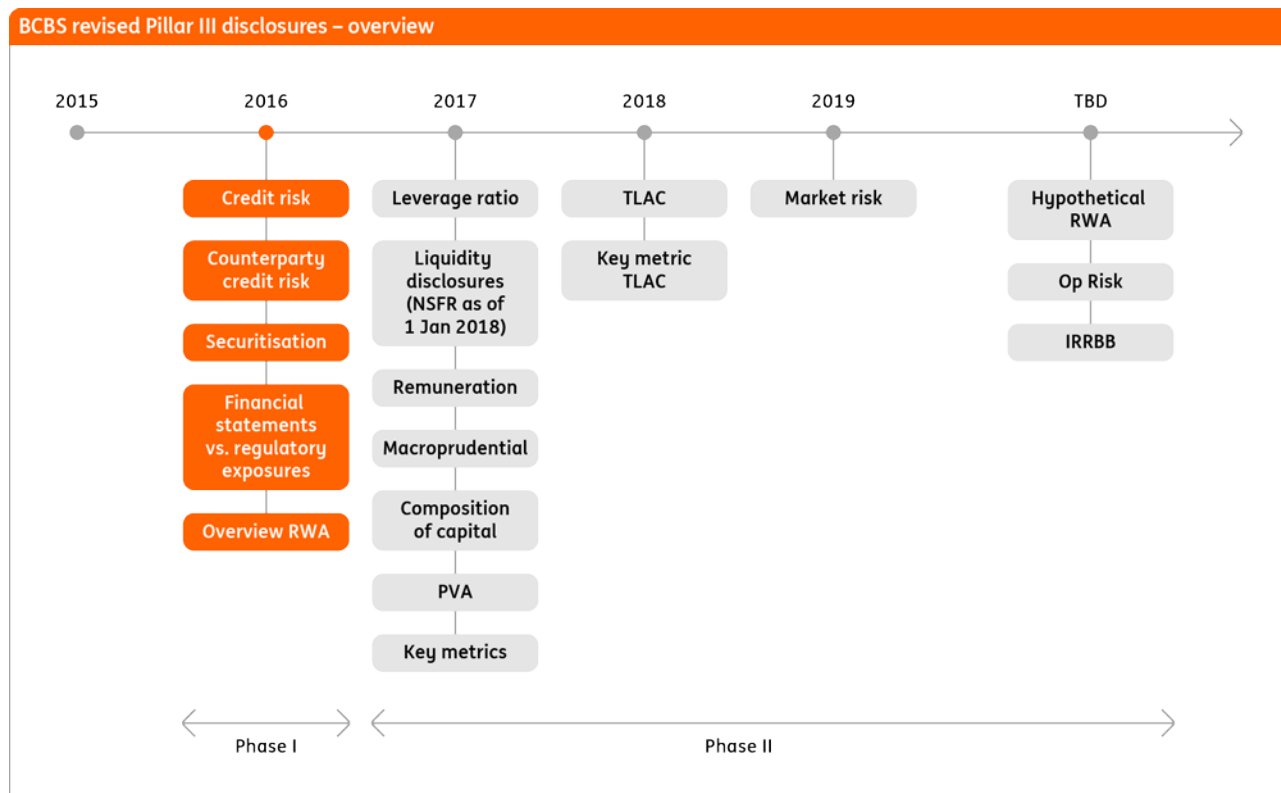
BCBS revised Pillar III disclosures – overview

2015

2016

Credit risk

Counterparty credit risk

Securitisation

Financial statements vs. regulatory exposures

Overview RWA

2017

Leverage ratio

Liquidity disclosures (NSFR as of 1 Jan 2018)

Remuneration

Macroprudential

Composition of capital

PVA

Key metrics

2018

TLAC

Key metric TLAC

2019

Market risk

TBD

Hypothetical RWA

Op Risk

IRRBB

Phase I

Phase II